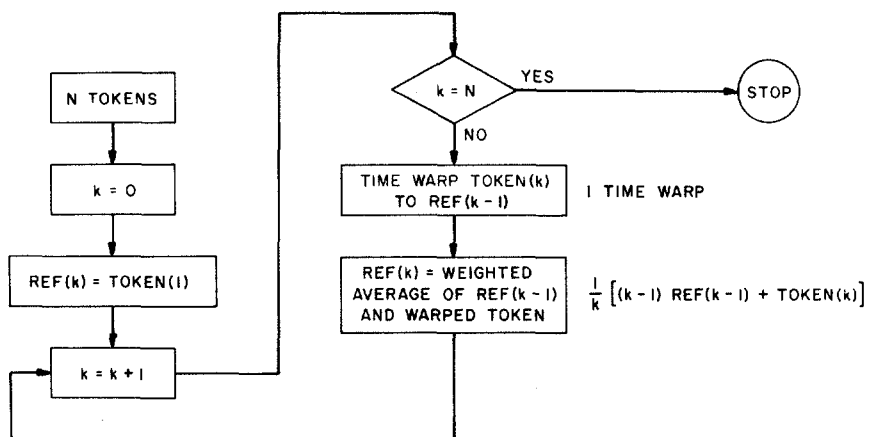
N TOKENS

k = O

REF(k) = TOKEN(1)

k = k + 1

k = N

YES

STOP

NO

TIME WARP TOKEN(k) TO REF(k - 1)

1 TIME WARP

REF(k) = WEIGHTED AVERAGE OF REF(k - 1) AND WARPED TOKEN

$\frac{1}{k}\left[(k-1)\ REF(k-1) + TOKEN(k)\right]$